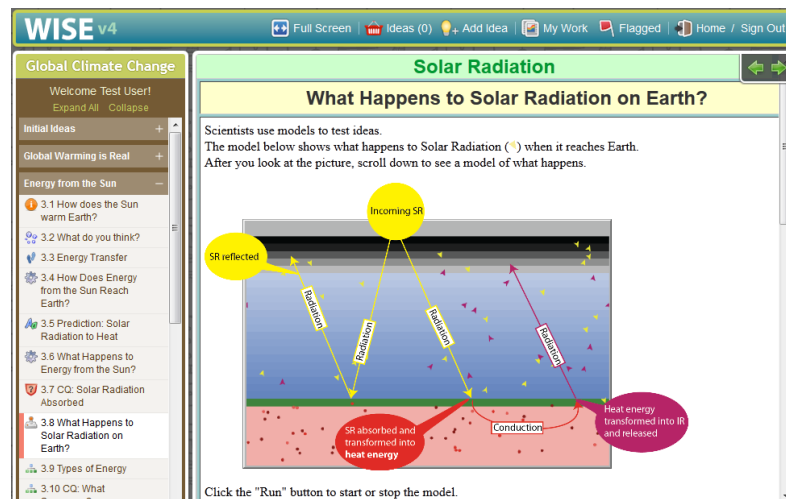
WISE v4

Full Screen Ideas (0) Add Idea My Work Flagged Home / Sign Out

Global Climate Change

Welcome Test User!
Expand All Collapse

Initial Ideas +

Global Warming is Real +

Energy from the Sun −

3.1 How does the Sun warm Earth?

3.2 What do you think?

3.3 Energy Transfer

3.4 How Does Energy from the Sun Reach Earth?

3.5 Prediction: Solar Radiation to Heat

3.6 What Happens to Energy from the Sun?

3.7 CQ: Solar Radiation Absorbed

3.8 What Happens to Solar Radiation on Earth?

3.9 Types of Energy

3.10 CQ: What

Solar Radiation

What Happens to Solar Radiation on Earth?

Scientists use models to test ideas.
The model below shows what happens to Solar Radiation ( ) when it reaches Earth.
After you look at the picture, scroll down to see a model of what happens.

Incoming SR

SR reflected

Radiation

Radiation

Radiation

Radiation

SR absorbed and transformed into heat energy

Conduction

Heat energy transformed into IR and released

Click the "Run" button to start or stop the model.